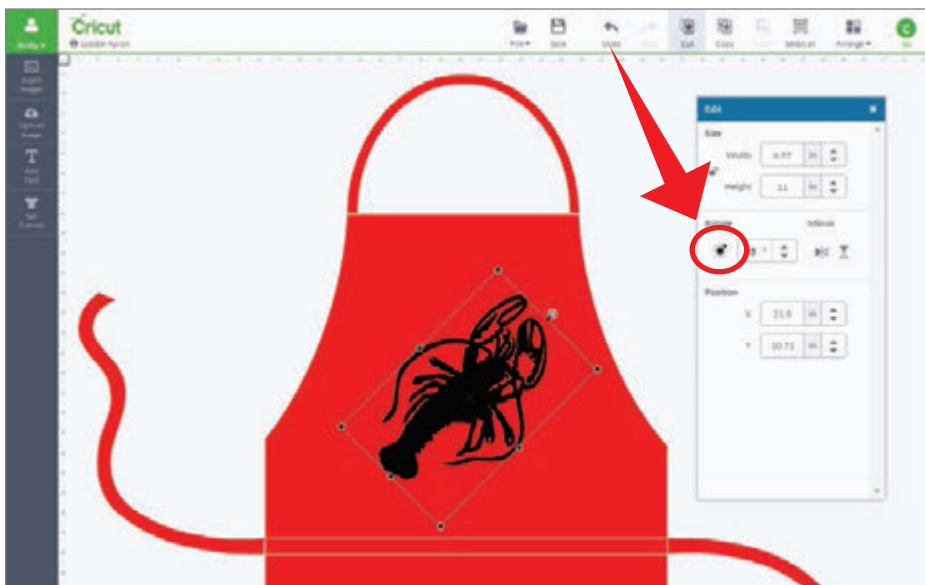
Cricut
Untitled Apron

File
Save
Undo
Redo
Edit
Copy
Paste
Select all
Arrange
Go

Insert Images
Upload Images
Add Text
Set Canvas

Edit
Size
Width 4.97 in
Height 11 in
Rotate
Mirror
Position
X 21.8 in
Y 10.71 in